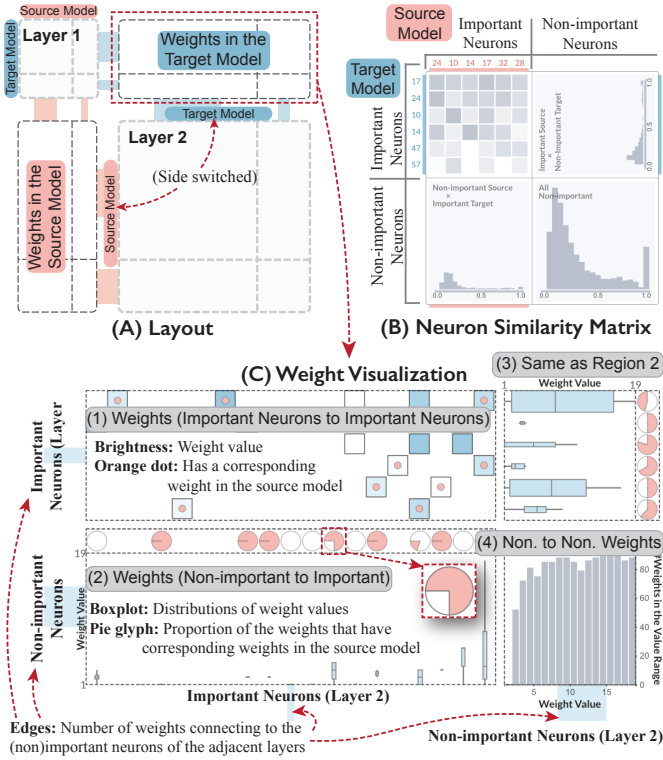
Source Model

Target Model

Layer 1

Weights in the Target Model

Target Model

Layer 2

Weights in the Source Model

Source Model

(Side switched)

(A) Layout

Source Model

Important Neurons

Non-important Neurons

24 10 14 17 32 28

Target Model

17
24
10
14
47
57

Important Neurons

Important Source × Non-important Target

Non-important Source × Important Target

All Non-important

Non-important Neurons

0.0 1.0

0.0 1.0

(B) Neuron Similarity Matrix

(C) Weight Visualization

(3) Same as Region 2

1 Weight Value 19

Important Neurons (Layer

(1) Weights (Important Neurons to Important Neurons)

Brightness: Weight value
Orange dot: Has a corresponding weight in the source model

19

Non-important Neurons

Weight Value

1

(2) Weights (Non-important to Important)

Boxplot: Distributions of weight values
Pie glyph: Proportion of the weights that have corresponding weights in the source model

Important Neurons (Layer 2)

(4) Non. to Non. Weights

Weights in the Value Range

80
60
40
20
0

5 10 15

Weight Value

Edges: Number of weights connecting to the (non)important neurons of the adjacent layers

Non-important Neurons (Layer 2)